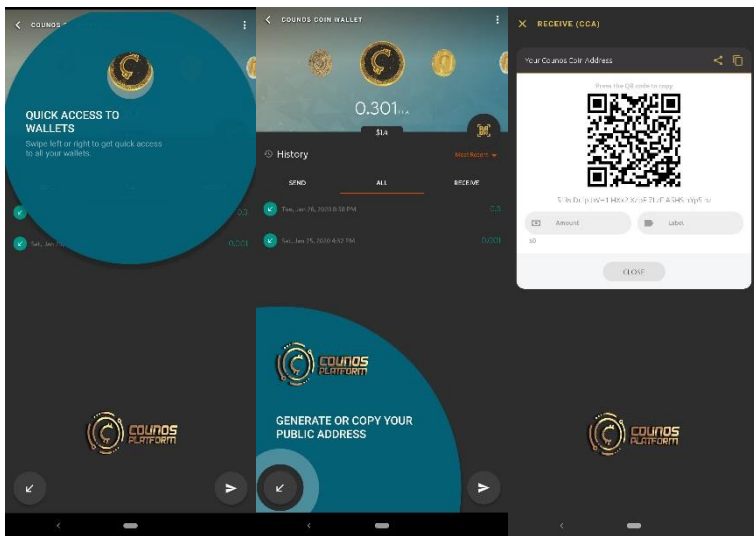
COUNOS

QUICK ACCESS TO WALLETS

Swipe left or right to get quick access to all your wallets.

Sat, Jan

0.001

COUNOS PLATFORM

COUNOS COIN WALLET

0.301

$14

History

Most Recent

SEND

ALL

RECEIVE

Tue, Jan 28, 2020 8:38 PM

0.3

Sat, Jan 25, 2020 4:52 PM

0.001

COUNOS PLATFORM

GENERATE OR COPY YOUR PUBLIC ADDRESS

RECEIVE (CCA)

Your Counos Coin Address

Press the QR code to copy

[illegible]

Amount

Label

$0

CLOSE

COUNOS PLATFORM